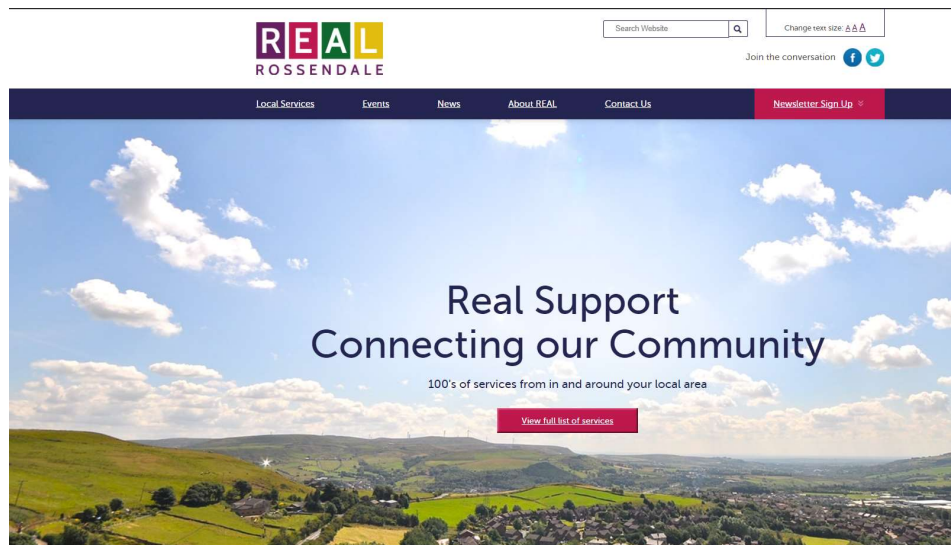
REAL
ROSSENDALE

Search Website

Change text size: A A A

Join the conversation

Local Services Events News About REAL Contact Us Newsletter Sign Up

Real Support
Connecting our Community

100's of services from in and around your local area

View full list of services